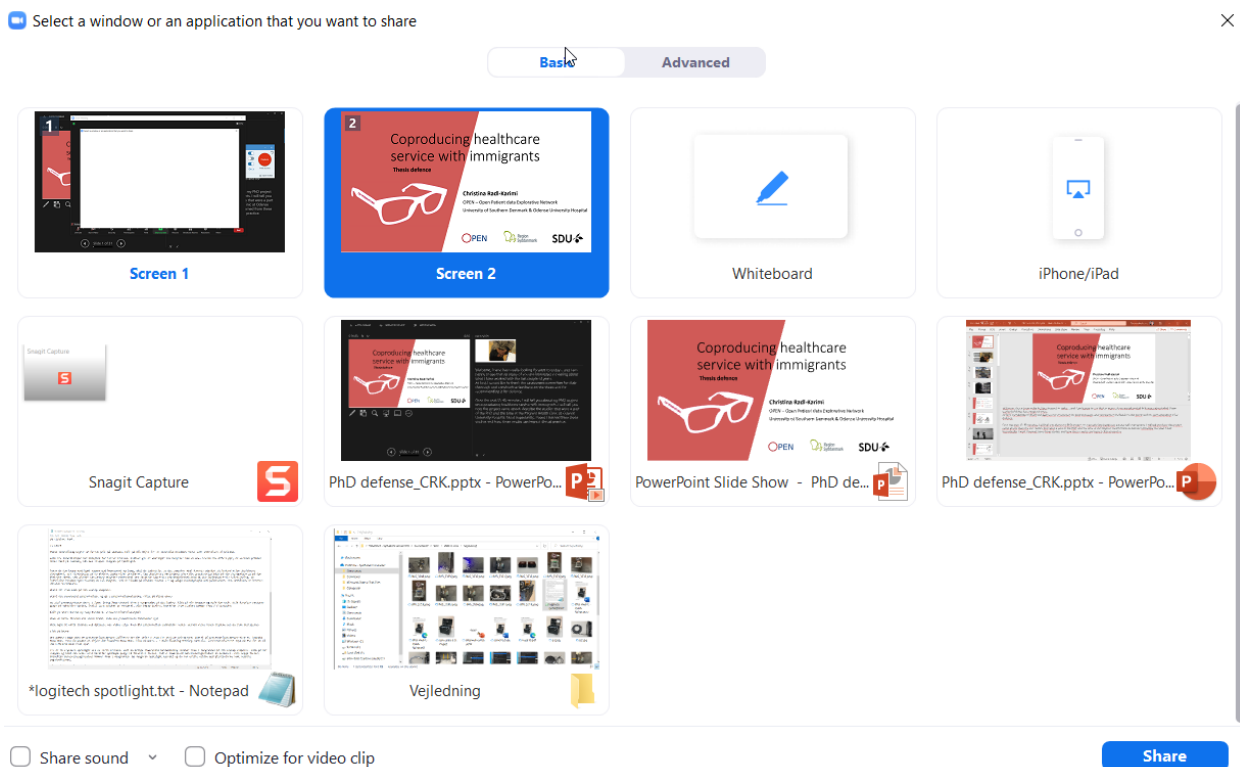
Select a window or an application that you want to share

Basic | Advanced

1

Screen 1

2

Coproducing healthcare service with immigrants

Thesis defence

Christina Radl-Karimi

OPEN – Open Patient data Explorative Network

University of Southern Denmark & Odense University Hospital

OPEN

SDU

Screen 2

Whiteboard

iPhone/iPad

Snagit Capture

Snagit Capture

Coproducing healthcare service with immigrants

PhD defense_CRK.pptx - PowerPo...

Coproducing healthcare service with immigrants

Thesis defence

Christina Radl-Karimi

OPEN – Open Patient data Explorative Network

University of Southern Denmark & Odense University Hospital

OPEN

SDU

PowerPoint Slide Show - PhD de...

Coproducing healthcare service with immigrants

PhD defense_CRK.pptx - PowerPo...

*logitech spotlight.txt - Notepad

Vejledning

Share sound

Optimize for video clip

Share